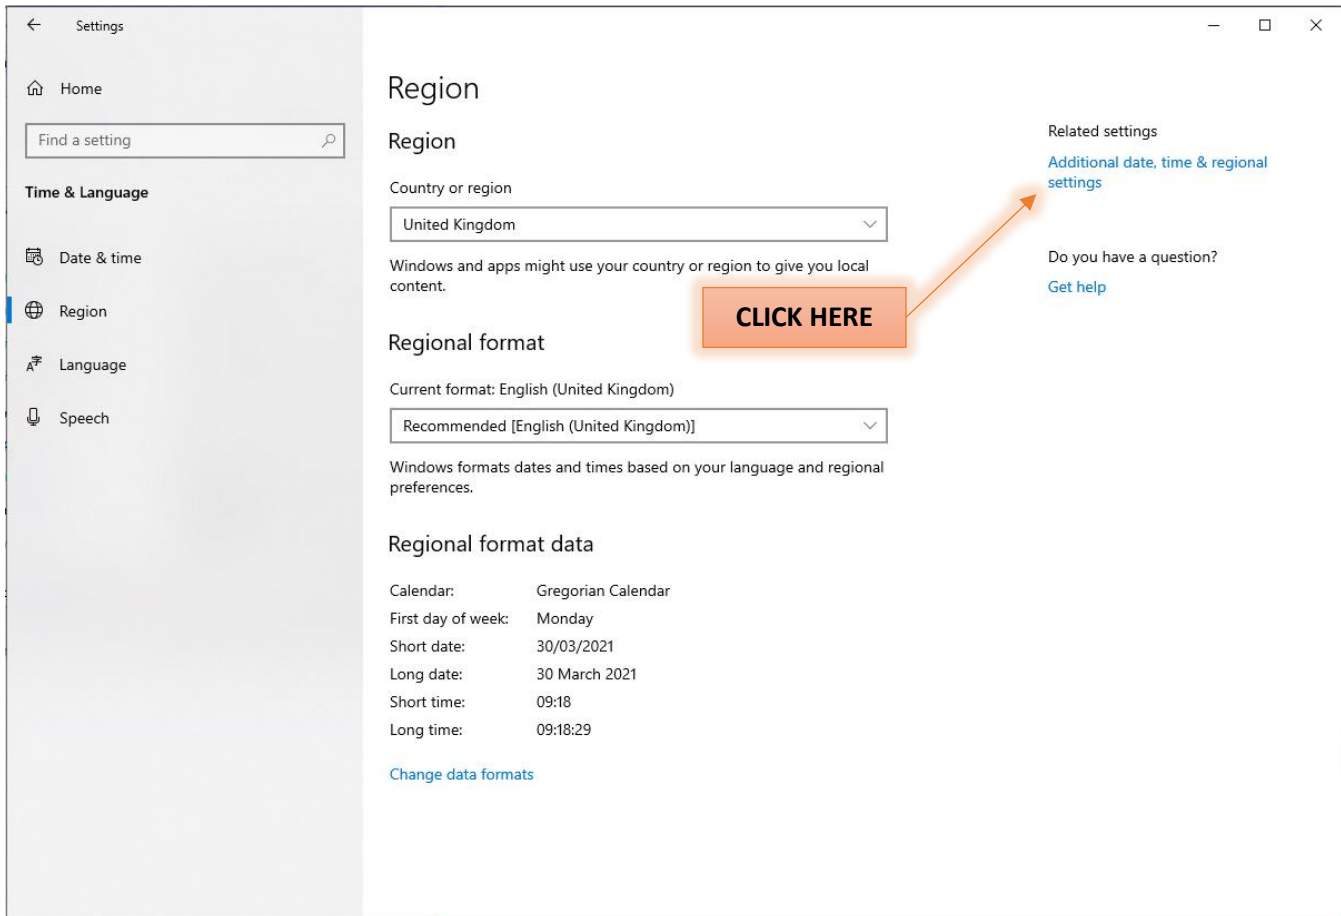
Settings

Home

Find a setting

Time & Language

Date & time

Region

Language

Speech

Region

Region

Country or region

United Kingdom

Windows and apps might use your country or region to give you local content.

CLICK HERE

Regional format

Current format: English (United Kingdom)

Recommended [English (United Kingdom)]

Windows formats dates and times based on your language and regional preferences.

Regional format data

| | |
|---|---|
| Calendar: | Gregorian Calendar |
| First day of week: | Monday |
| Short date: | 30/03/2021 |
| Long date: | 30 March 2021 |
| Short time: | 09:18 |
| Long time: | 09:18:29 |

Change data formats

Related settings

Additional date, time & regional settings

Do you have a question?

Get help